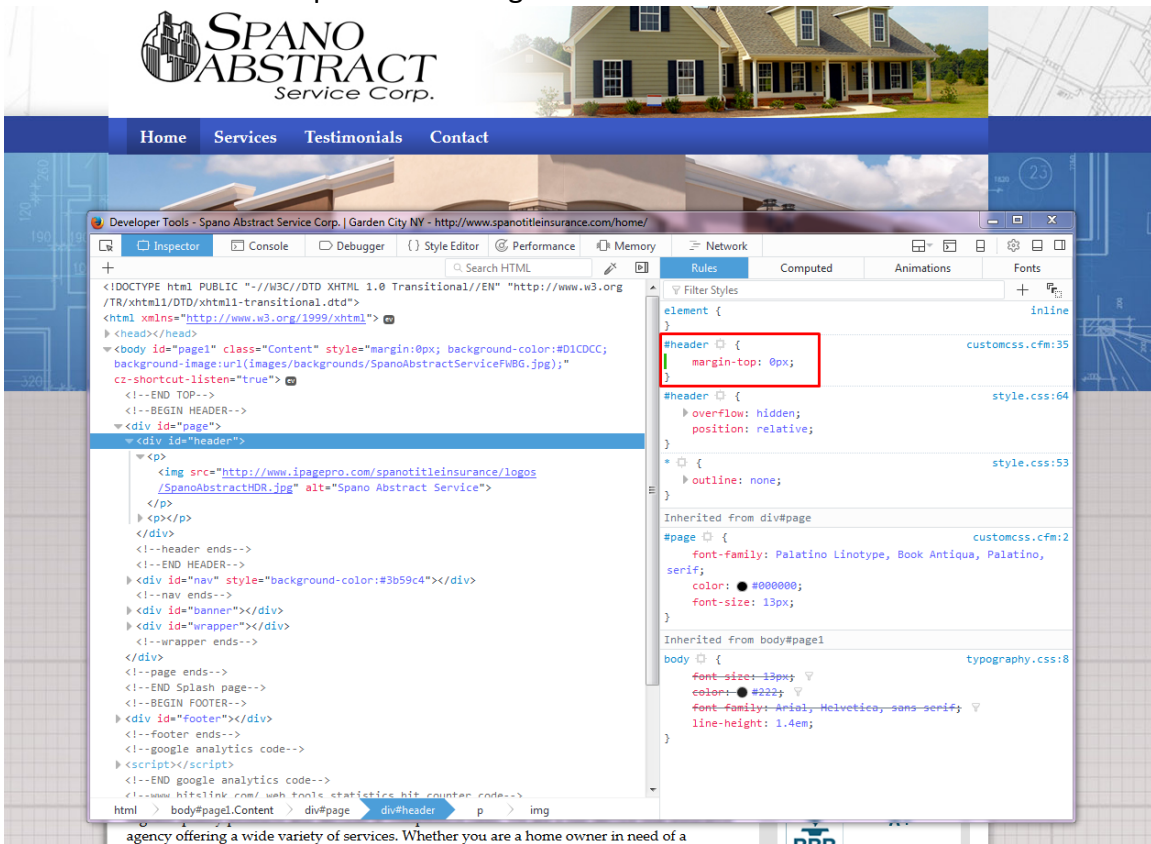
SPANO ABSTRACT Service Corp.

Home Services Testimonials Contact

Developer Tools - Spano Abstract Service Corp. | Garden City NY - http://www.spanotitleinsurance.com/home/

Inspector Console Debugger Style Editor Performance Memory Network

Search HTML

<!DOCTYPE html PUBLIC "-//W3C//DTD XHTML 1.0 Transitional//EN" "http://www.w3.org/TR/xhtml1/DTD/xhtml1-transitional.dtd">
<html xmlns="http://www.w3.org/1999/xhtml">
<head></head>
<body id="page1" class="Content" style="margin:0px; background-color:#D1CDCC; background-image:url(images/backgrounds/SpanoAbstractServiceFWBG.jpg);" cz-shortcut-listen="true">
<!--END TOP-->
<!--BEGIN HEADER-->
<div id="page">
<div id="header">
<p>
<img src="http://www.ipagepro.com/spanotitleinsurance/logos/SpanoAbstractHDR.jpg" alt="Spano Abstract Service">
</p>
<p></p>
</div>
<!--header ends-->
<!--END HEADER-->
<div id="nav" style="background-color:#3b59c4"></div>
<!--nav ends-->
<div id="banner"></div>
<div id="wrapper"></div>
<!--wrapper ends-->
</div>
<!--page ends-->
<!--END Splash page-->
<!--BEGIN FOOTER-->
<div id="footer"></div>
<!--footer ends-->
<!--google analytics code-->
<script></script>
<!--END google analytics code-->
<!--www.bitslink.com/ web tools statistics hit counter code-->

html > body#page1.Content > div#page > div#header > p > img

Rules Computed Animations Fonts

Filter Styles

element { inline
}
#header { customcss.cfm:35
margin-top: 0px;
}
#header { style.css:64
overflow: hidden;
position: relative;
}
* { style.css:53
outline: none;
}
Inherited from div#page
#page { customcss.cfm:2
font-family: Palatino Linotype, Book Antiqua, Palatino, serif;
color: #000000;
font-size: 13px;
}
Inherited from body#page1
body { typography.css:8
font-size: 13px;
color: #222;
font-family: Arial, Helvetica, sans-serif;
line-height: 1.4em;
}

agency offering a wide variety of services. Whether you are a home owner in need of a